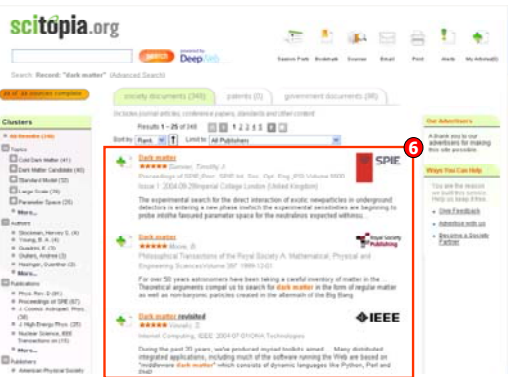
scitopia.org

search powered by DeepWeb

Search Results Bookmark Sources Email Print Alerts My Athens

Search: Record: "dark matter" (Advanced Search)

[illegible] sources complete

society documents (340) patents (0) government documents (98)

Clusters

All Results (340)

Topics
Cold Dark Matter (41)
Dark Matter Candidate (40)
Standard Model (32)
Large Scale (30)
Parameter Space (25)
More...

Authors
Stockman, Harvey S. (4)
Young, B. A. (4)
Guaiden, E. (3)
Giuliani, Andrea (3)
Heusinger, Guenther (3)
More...

Publications
Phys. Rev. D (81)
Proceedings of SPIE (67)
J. Cosmol. Astropart. Phys. (21)
J. High Energy Phys. (25)
Nuclear Science, IEEE Transactions on (15)
More...

Publishers
American Physical Society

Results 1 - 25 of 340 1 2 3 4 5

Sort by Rank Limit to All Publishers

Dark matter
Sumner, Timothy J.
Proceedings of SPIE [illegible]
Issue 1 2004-09-29 Imperial College London (United Kingdom)
The experimental search for the direct interaction of exotic new particles in underground detectors is entering a new phase in which the experimental sensitivities are beginning to probe into the favoured parameter space for the neutralinos expected without...

SPIE

Dark matter
Moore, B.
Philosophical Transactions of the Royal Society A: Mathematical, Physical and Engineering Sciences Volume 357 1999-12-01
For over 50 years astronomers have been taking a careful inventory of matter in the ... Theoretical arguments compel us to search for dark matter in the form of regular matter as well as non-baryonic particles created in the aftermath of the Big Bang.

Royal Society Publishing

Dark matter revisited
Vinoski, S.
Internet Computing, IEEE 2004 OF IONA Technologies
During the past 20 years, we've produced myriad toolkits aimed ... Many distributed integrated applications, including much of the software running the Web and based on "middleware dark matter" which consists of dynamic languages like Python, Perl and Ruby.

IEEE

6

Our Advertisers
A thank you to our advertisers for making this site possible.

Ways You Can Help
You are the reason we built this service. Help us keep it free.
Give Feedback
Advertise with us
Become a Society Partner